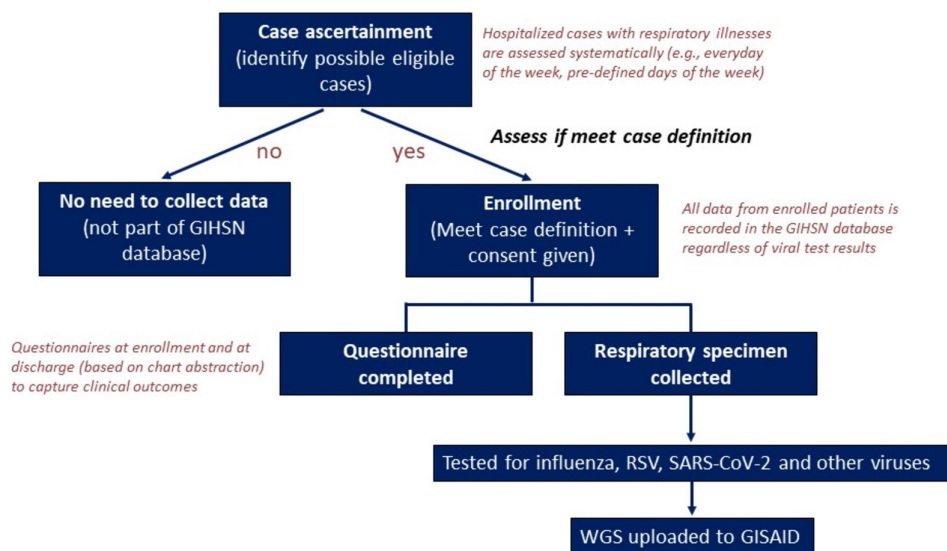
Case ascertainment (identify possible eligible cases)

Hospitalized cases with respiratory illnesses are assessed systematically (e.g., everyday of the week, pre-defined days of the week)

Assess if meet case definition

no

yes

No need to collect data (not part of GIHSN database)

Enrollment (Meet case definition + consent given)

All data from enrolled patients is recorded in the GIHSN database regardless of viral test results

Questionnaires at enrollment and at discharge (based on chart abstraction) to capture clinical outcomes

Questionnaire completed

Respiratory specimen collected

Tested for influenza, RSV, SARS-CoV-2 and other viruses

WGS uploaded to GISAID